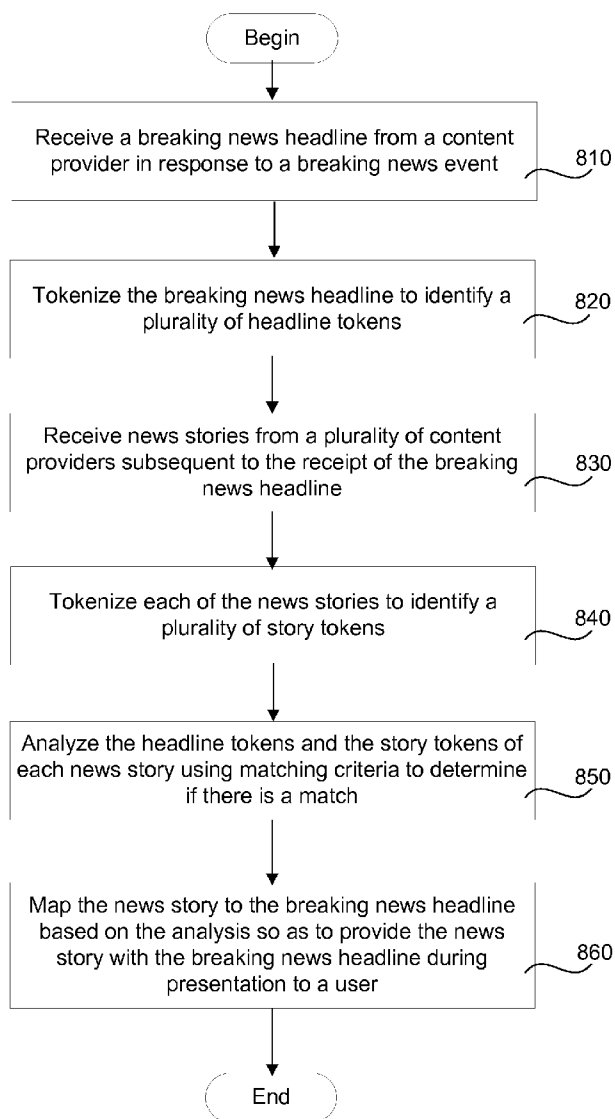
Begin

Receive a breaking news headline from a content provider in response to a breaking news event

810

Tokenize the breaking news headline to identify a plurality of headline tokens

820

Receive news stories from a plurality of content providers subsequent to the receipt of the breaking news headline

830

Tokenize each of the news stories to identify a plurality of story tokens

840

Analyze the headline tokens and the story tokens of each news story using matching criteria to determine if there is a match

850

Map the news story to the breaking news headline based on the analysis so as to provide the news story with the breaking news headline during presentation to a user

860

End